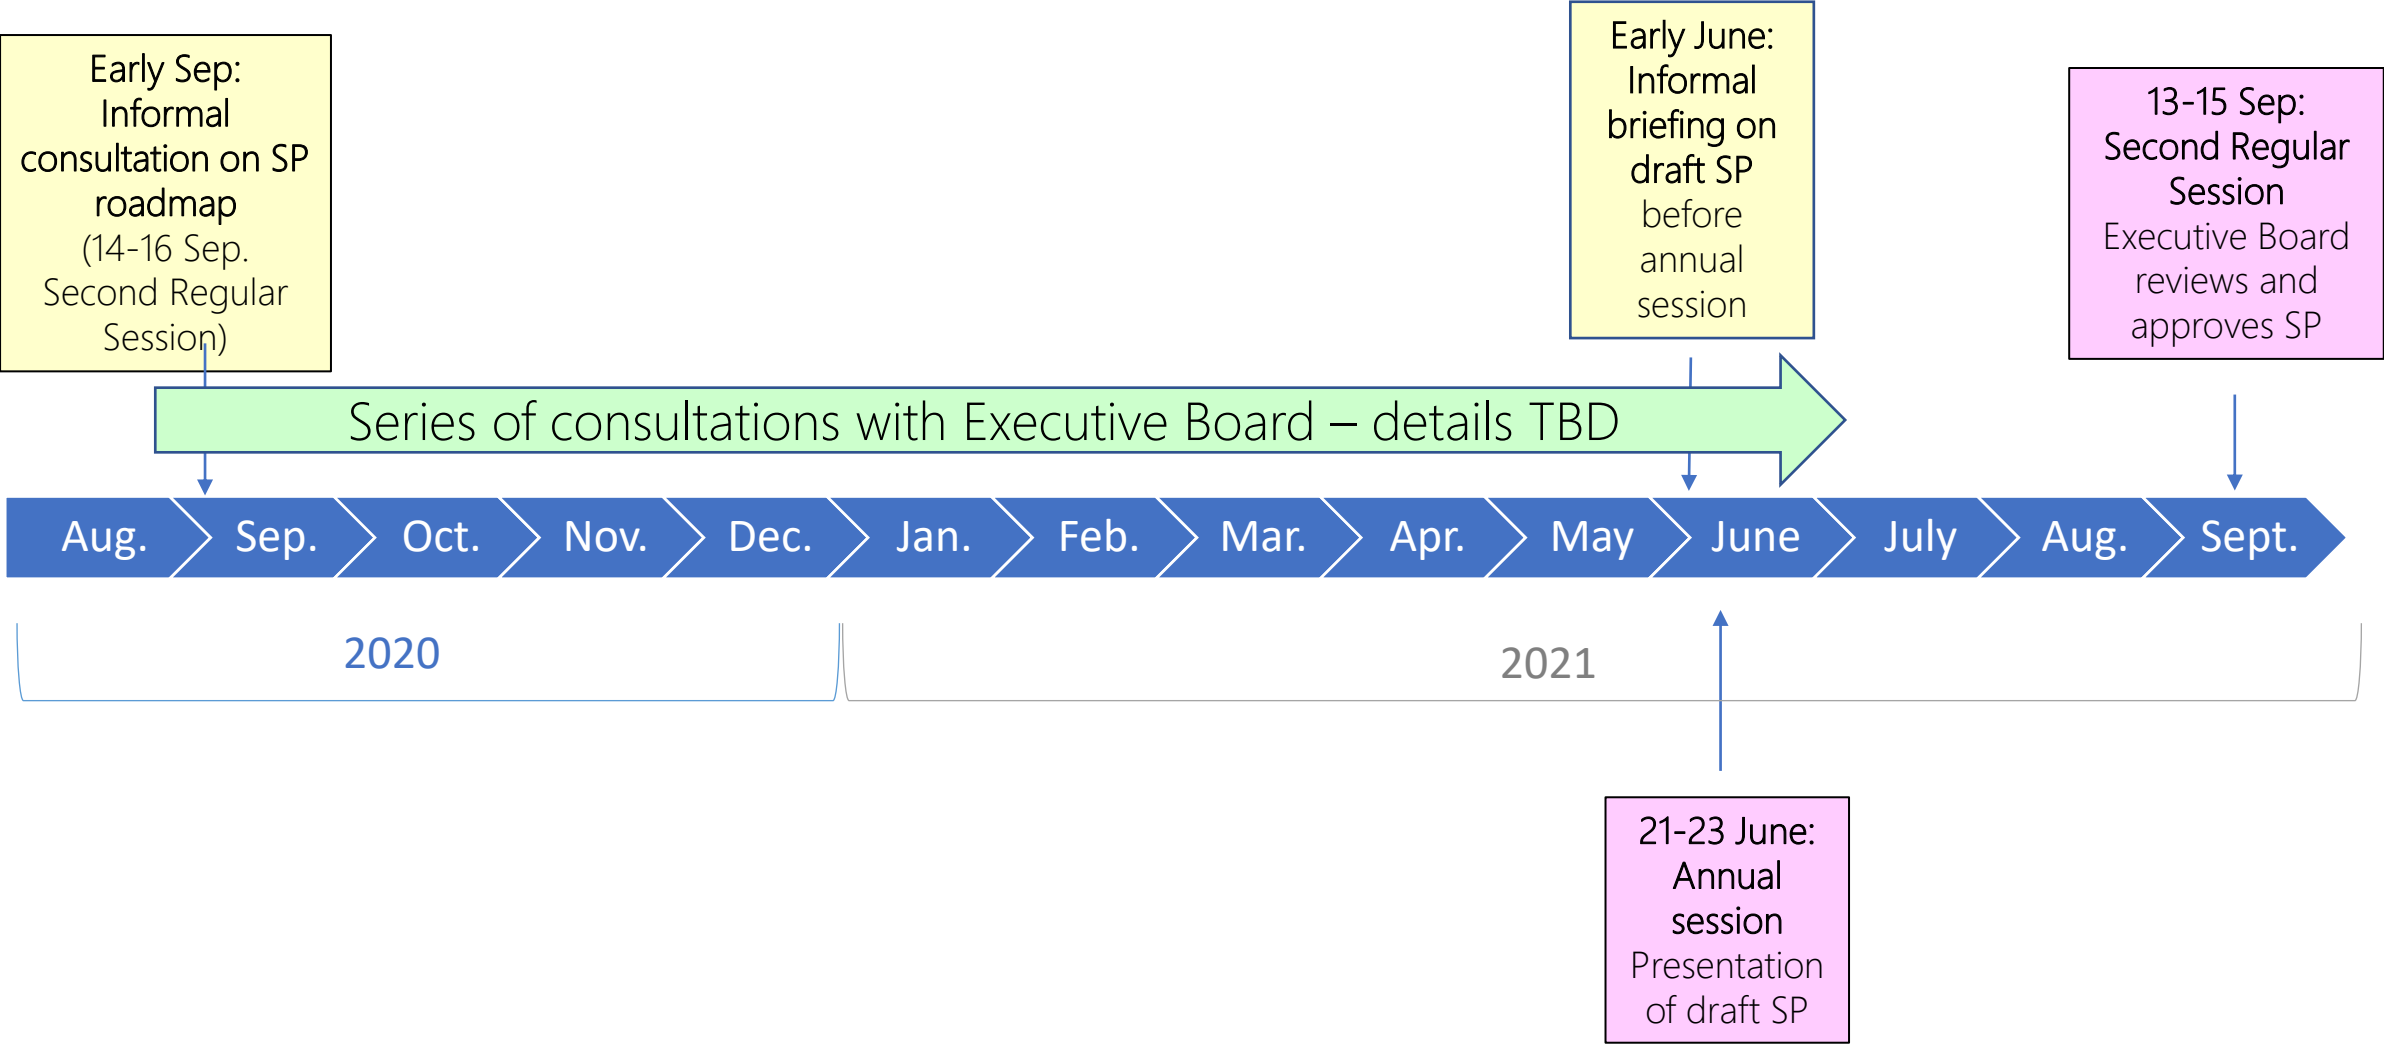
Early Sep: Informal consultation on SP roadmap (14-16 Sep. Second Regular Session)

Early June: Informal briefing on draft SP before annual session

13-15 Sep: Second Regular Session Executive Board reviews and approves SP

Series of consultations with Executive Board – details TBD

Aug. Sep. Oct. Nov. Dec. Jan. Feb. Mar. Apr. May June July Aug. Sept.

2020

2021

21-23 June: Annual session Presentation of draft SP